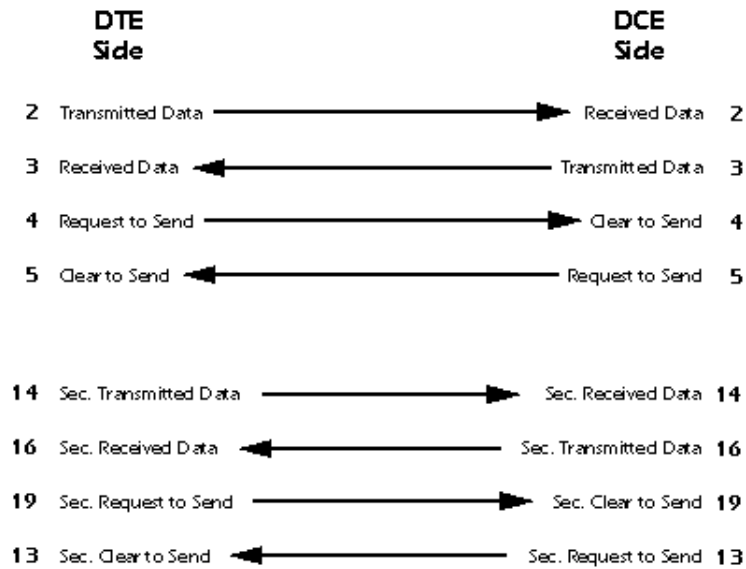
DTE Side

DCE Side

2 Transmitted Data

Received Data 2

3 Received Data

Transmitted Data 3

4 Request to Send

Clear to Send 4

5 Clear to Send

Request to Send 5

14 Sec. Transmitted Data

Sec. Received Data 14

16 Sec. Received Data

Sec. Transmitted Data 16

19 Sec. Request to Send

Sec. Clear to Send 19

13 Sec. Clear to Send

Sec. Request to Send 13